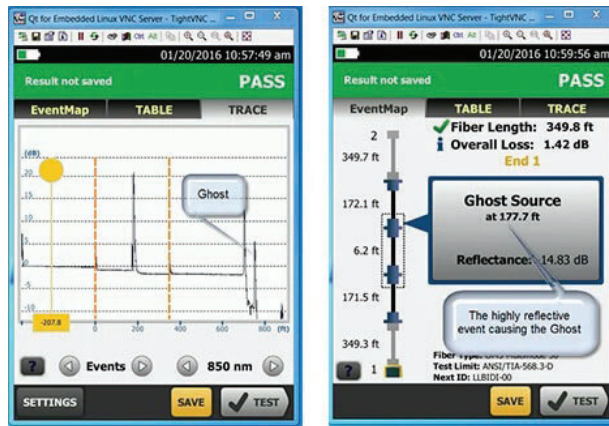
Qt for Embedded Linux VNC Server - TightVNC

01/20/2016 10:57:49 am

Result not saved

PASS

EventMap

TABLE

TRACE

(dB)

20

15

10

5

0

-5

-10

-15

Ghost

-207.8

0

200

400

600

800

(ft)

?

Events

850 nm

SETTINGS

SAVE

TEST

Qt for Embedded Linux VNC Server - TightVNC

01/20/2016 10:59:56 am

Result not saved

PASS

EventMap

TABLE

TRACE

2

Fiber Length: 349.8 ft

Overall Loss: 1.42 dB

End 1

349.7 ft

172.1 ft

Ghost Source

at 177.7 ft

6.2 ft

Reflectance: -14.83 dB

171.5 ft

The highly reflective event causing the Ghost

349.3 ft

Fiber Type: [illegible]

Test Limit: ANSI/TIA-568.3-D

Next ID: LLBIDI-00

?

1

SAVE

TEST